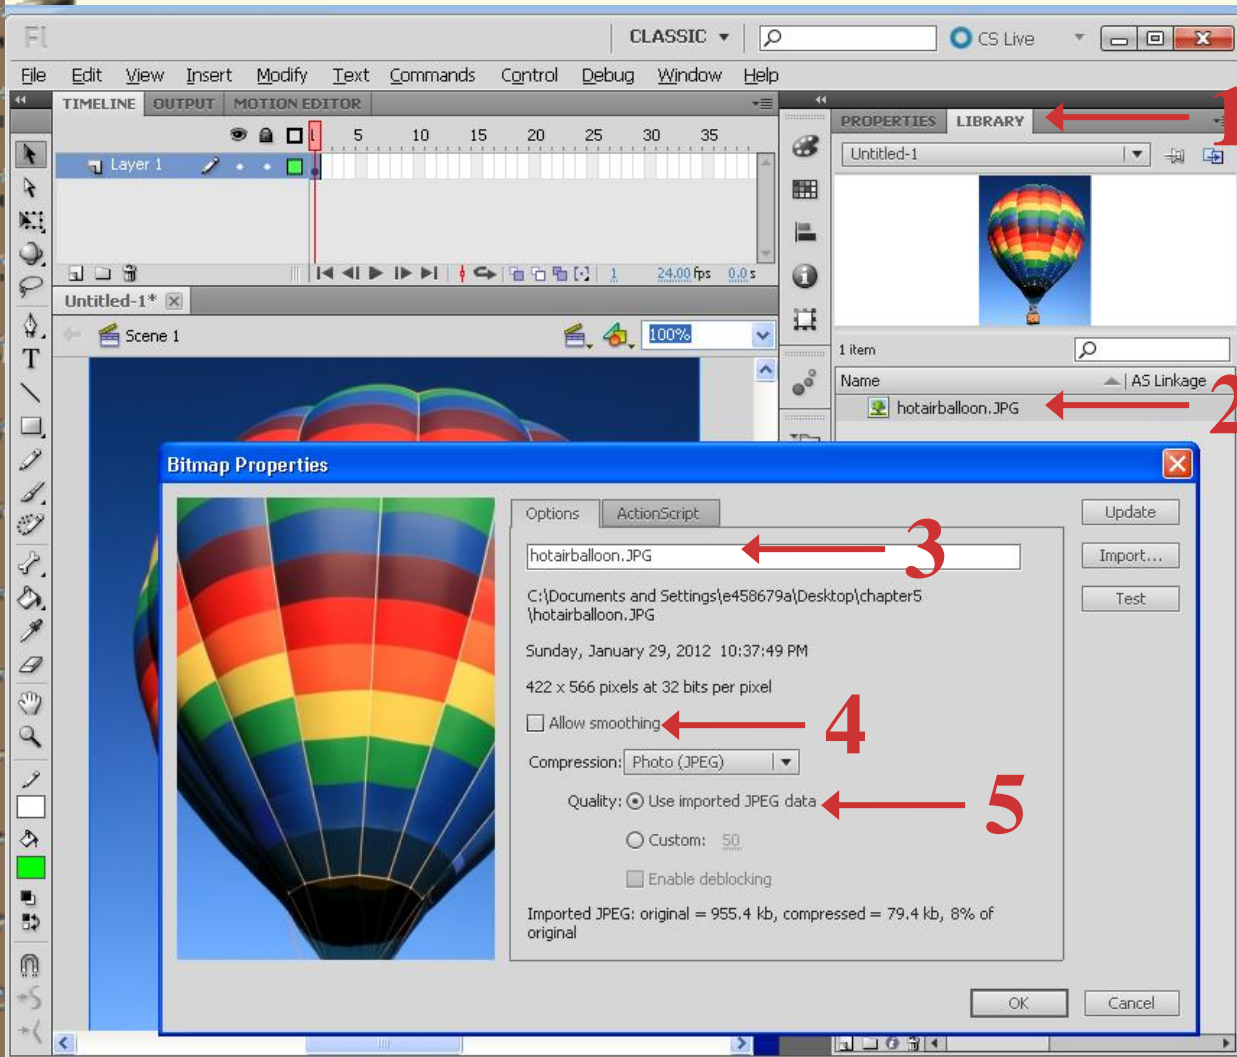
Fl
CLASSIC
CS Live
File Edit View Insert Modify Text Commands Control Debug Window Help
TIMELINE OUTPUT MOTION EDITOR
5 10 15 20 25 30 35
Layer 1
1 24.00 fps 0.0 s
Untitled-1*
Scene 1
100%
PROPERTIES LIBRARY
1
Untitled-1
1 item
Name AS Linkage
hotairballoon.JPG
2
Bitmap Properties
Options ActionScript
Update
Import...
Test
hotairballoon.JPG
3
C:\Documents and Settings\e458679a\Desktop\chapter5\hotairballoon.JPG
Sunday, January 29, 2012 10:37:49 PM
422 x 566 pixels at 32 bits per pixel
Allow smoothing
4
Compression: Photo (JPEG)
Quality: Use imported JPEG data
5
Custom: 50
Enable deblocking
Imported JPEG: original = 955.4 kb, compressed = 79.4 kb, 8% of original
OK
Cancel